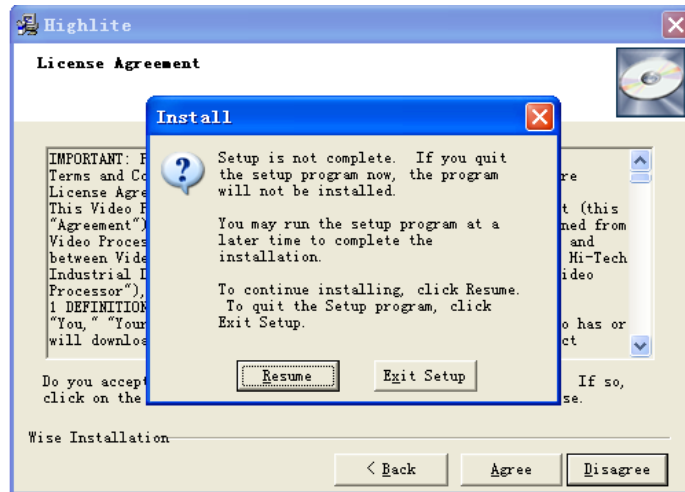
Highlite

License Agreement

IMPORTANT: F
Terms and Co
License Agre
This Video F
"Agreement")
Video Proces
between Vide
Industrial I
Processor"),
1 DEFINITION
"You," "Your
will downloa

re
t (this
ned from
and
Hi-Tech
ideo
o has or
ct

Do you accept
click on the

If so,
se.

Install

Setup is not complete. If you quit the setup program now, the program will not be installed.

You may run the setup program at a later time to complete the installation.

To continue installing, click Resume. To quit the Setup program, click Exit Setup.

Resume

Exit Setup

Wise Installation

< Back

Agree

Disagree